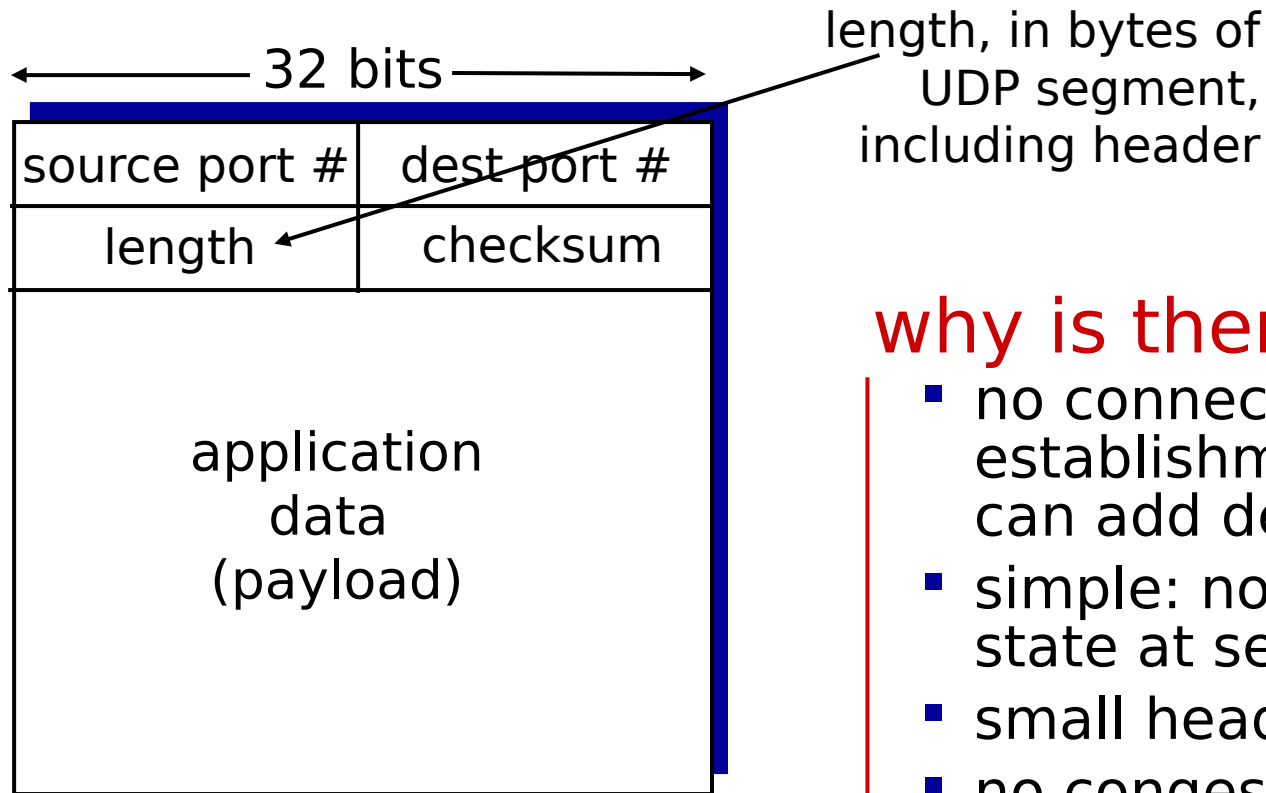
32 bits

length, in bytes of UDP segment, including header

| source port # | dest port # |
|---|---|
| length | checksum |

application data (payload)

why is ther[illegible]

- no connec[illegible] establishm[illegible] can add de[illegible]
- simple: no state at se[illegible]
- small head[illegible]
- no conges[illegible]